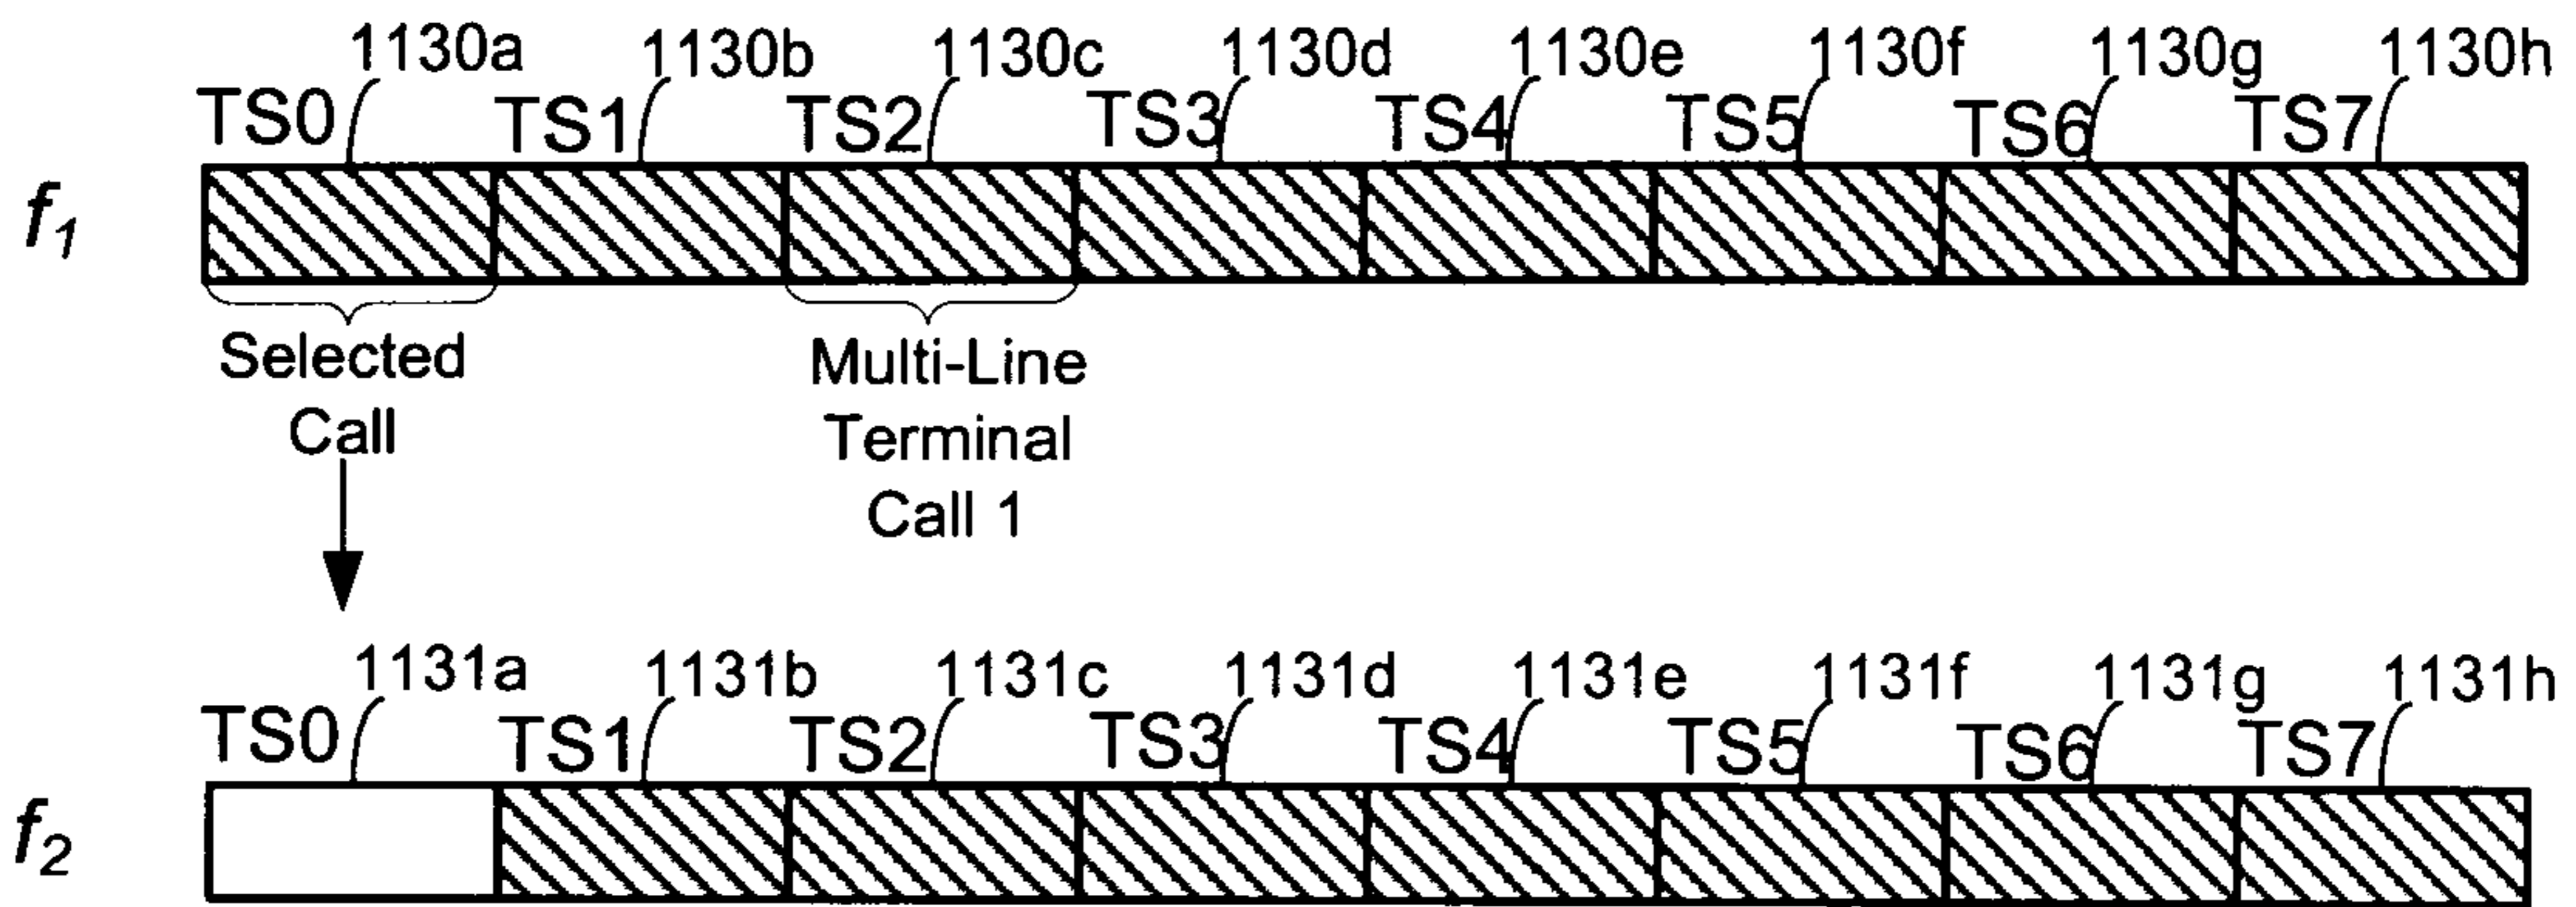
1130a 1130b 1130c 1130d 1130e 1130f 1130g 1130h
TS0 TS1 TS2 TS3 TS4 TS5 TS6 TS7
$f_1$

Selected Call

Multi-Line Terminal Call 1

1131a 1131b 1131c 1131d 1131e 1131f 1131g 1131h
TS0 TS1 TS2 TS3 TS4 TS5 TS6 TS7
$f_2$